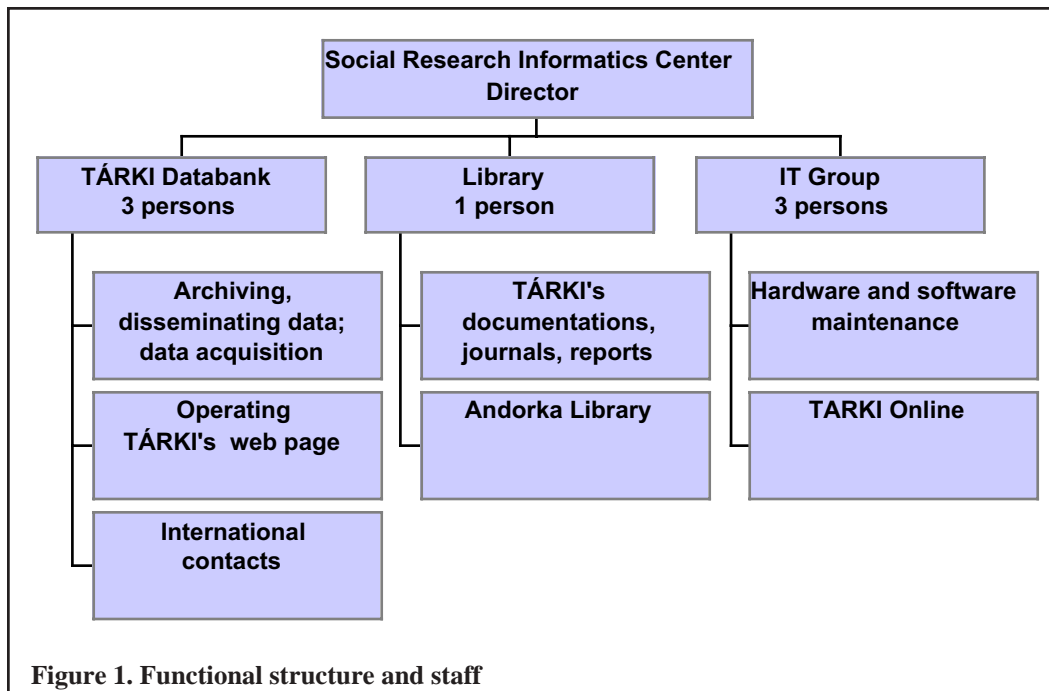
Social Research Informatics Center
Director

TÁRKI Databank
3 persons

Archiving, disseminating data; data acquisition

Operating TÁRKI's web page

International contacts

Library
1 person

TÁRKI's documentations, journals, reports

Andorka Library

IT Group
3 persons

Hardware and software maintenance

TARKI Online

Figure 1. Functional structure and staff